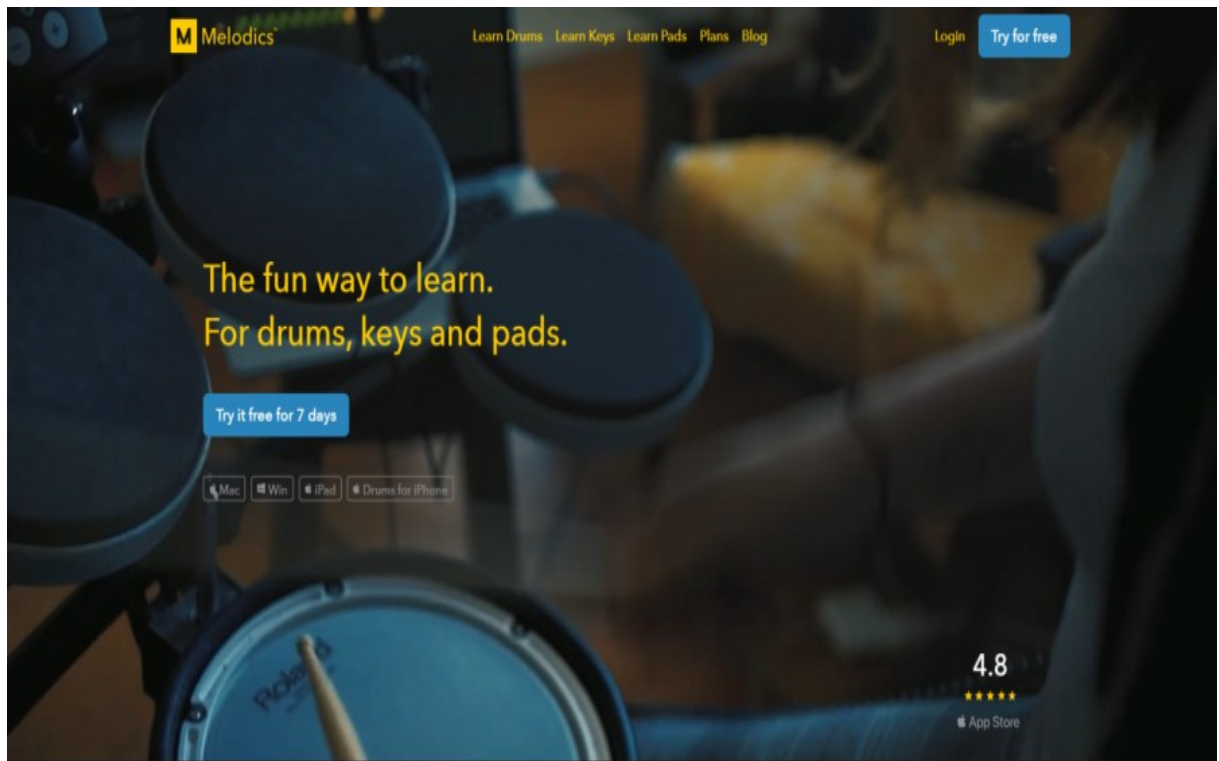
M Melodics

Learn Drums Learn Keys Learn Pads Plans Blog

Login Try for free

The fun way to learn.
For drums, keys and pads.

Try it free for 7 days

Mac | Win | iPad | Drums for iPhone

Roland

4.8
★★★★★
App Store